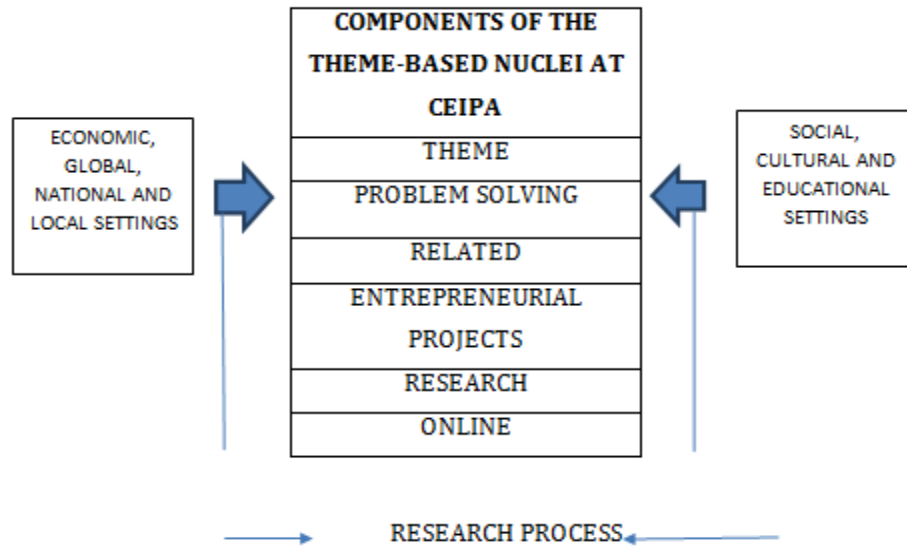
ECONOMIC, GLOBAL, NATIONAL AND LOCAL SETTINGS

| COMPONENTS OF THE THEME-BASED NUCLEI AT CEIPA |
|---|
| THEME |
| PROBLEM SOLVING |
| RELATED |
| ENTREPRENEURIAL PROJECTS |
| RESEARCH |
| ONLINE |

SOCIAL, CULTURAL AND EDUCATIONAL SETTINGS

RESEARCH PROCESS